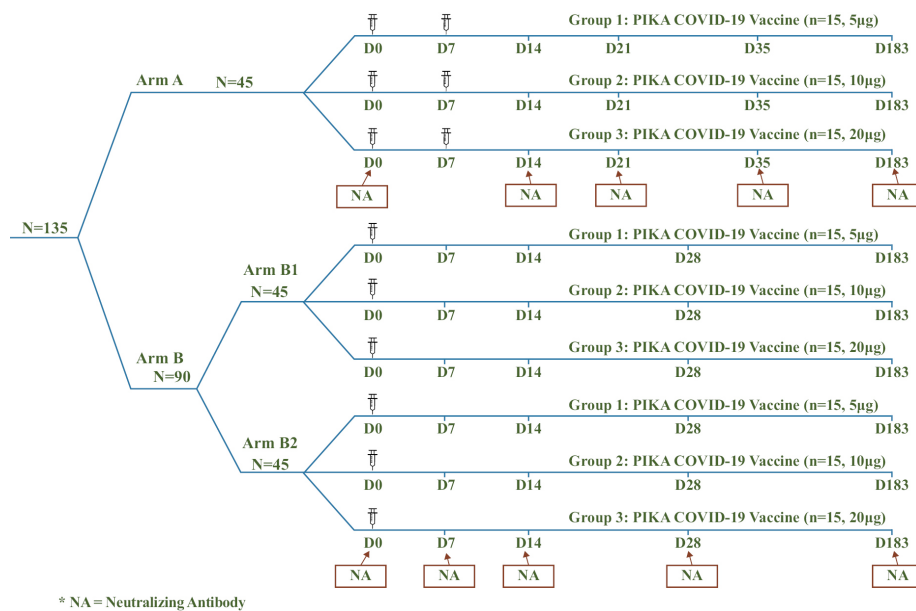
N=135

Arm A N=45

Group 1: PIKA COVID-19 Vaccine (n=15, 5μg)
D0 D7 D14 D21 D35 D183

Group 2: PIKA COVID-19 Vaccine (n=15, 10μg)
D0 D7 D14 D21 D35 D183

Group 3: PIKA COVID-19 Vaccine (n=15, 20μg)
D0 D7 D14 D21 D35 D183

NA NA NA NA NA

Arm B N=90

Arm B1 N=45

Group 1: PIKA COVID-19 Vaccine (n=15, 5μg)
D0 D7 D14 D28 D183

Group 2: PIKA COVID-19 Vaccine (n=15, 10μg)
D0 D7 D14 D28 D183

Group 3: PIKA COVID-19 Vaccine (n=15, 20μg)
D0 D7 D14 D28 D183

Arm B2 N=45

Group 1: PIKA COVID-19 Vaccine (n=15, 5μg)
D0 D7 D14 D28 D183

Group 2: PIKA COVID-19 Vaccine (n=15, 10μg)
D0 D7 D14 D28 D183

Group 3: PIKA COVID-19 Vaccine (n=15, 20μg)
D0 D7 D14 D28 D183

NA NA NA NA NA

* NA = Neutralizing Antibody